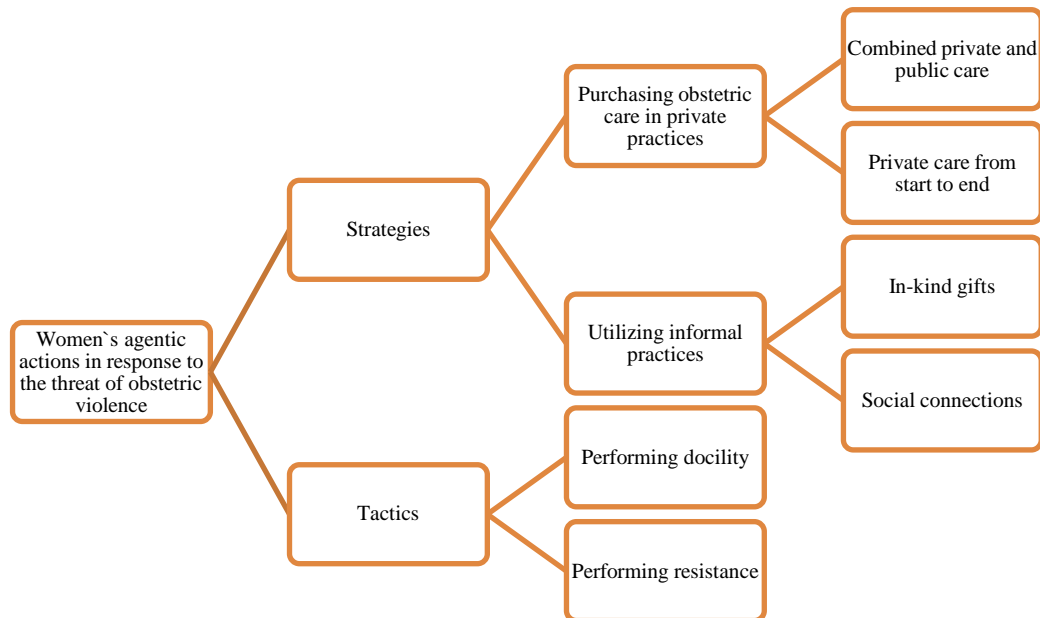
Women`s agentic actions in response to the threat of obstetric violence

Strategies

Tactics

Purchasing obstetric care in private practices

Utilizing informal practices

Performing docility

Performing resistance

Combined private and public care

Private care from start to end

In-kind gifts

Social connections